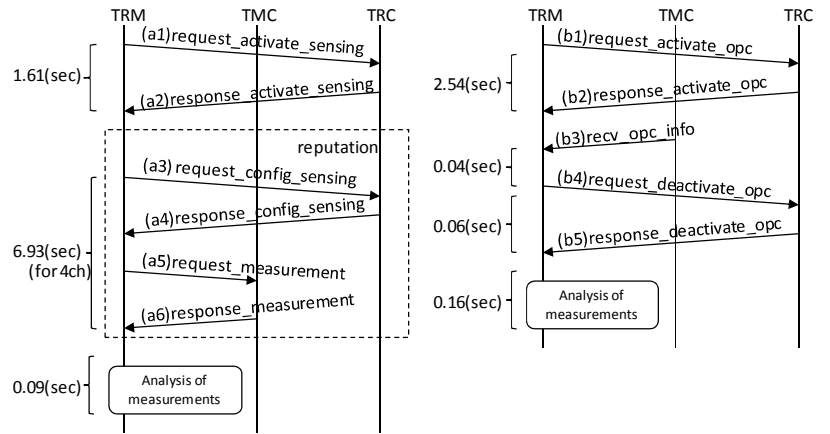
TRM TMC TRC

(a1)request_activate_sensing

1.61(sec)

(a2)response_activate_sensing

reputation

(a3)request_config_sensing

(a4)response_config_sensing

6.93(sec) (for 4ch)

(a5)request_measurement

(a6)response_measurement

0.09(sec)

Analysis of measurements

TRM TMC TRC

(b1)request_activate_opc

2.54(sec)

(b2)response_activate_opc

(b3)recv_opc_info

0.04(sec)

(b4)request_deactivate_opc

0.06(sec)

(b5)response_deactivate_opc

0.16(sec)

Analysis of measurements